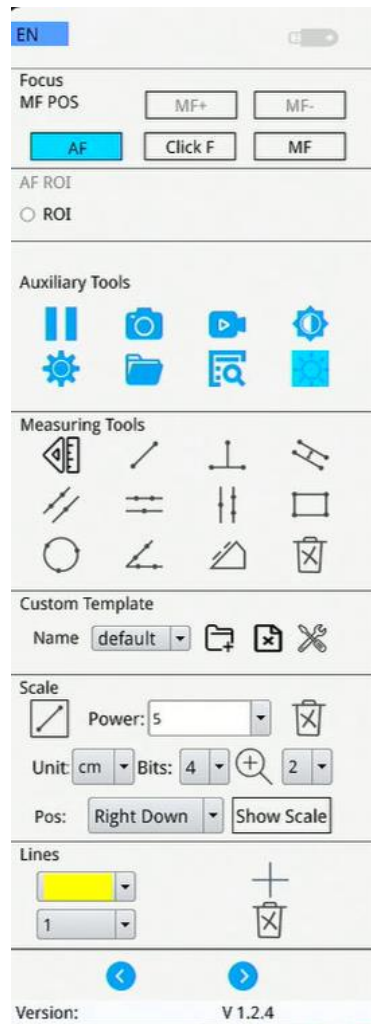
EN

Focus
MF POS
MF+
MF-
AF
Click F
MF

AF ROI
ROI

Auxiliary Tools

Measuring Tools

Custom Template
Name default

Scale
Power: 5
Unit: cm
Bits: 4
2
Pos: Right Down
Show Scale

Lines
1

Version: V 1.2.4